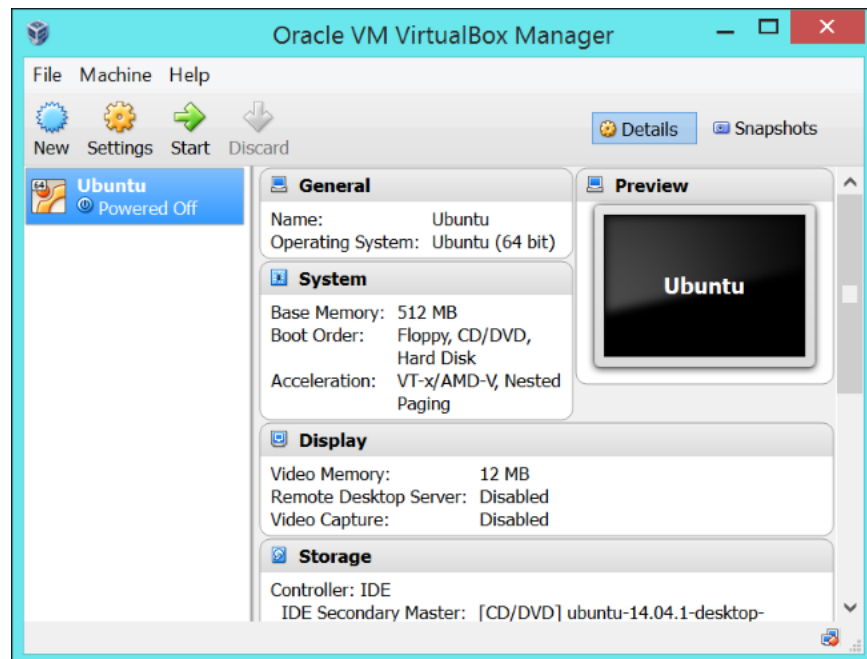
Oracle VM VirtualBox Manager

File Machine Help

New Settings Start Discard

Details Snapshots

Ubuntu
Powered Off

General

Name: Ubuntu
Operating System: Ubuntu (64 bit)

System

Base Memory: 512 MB
Boot Order: Floppy, CD/DVD, Hard Disk
Acceleration: VT-x/AMD-V, Nested Paging

Preview

Ubuntu

Display

Video Memory: 12 MB
Remote Desktop Server: Disabled
Video Capture: Disabled

Storage

Controller: IDE
IDE Secondary Master: [CD/DVD] ubuntu-14.04.1-desktop-